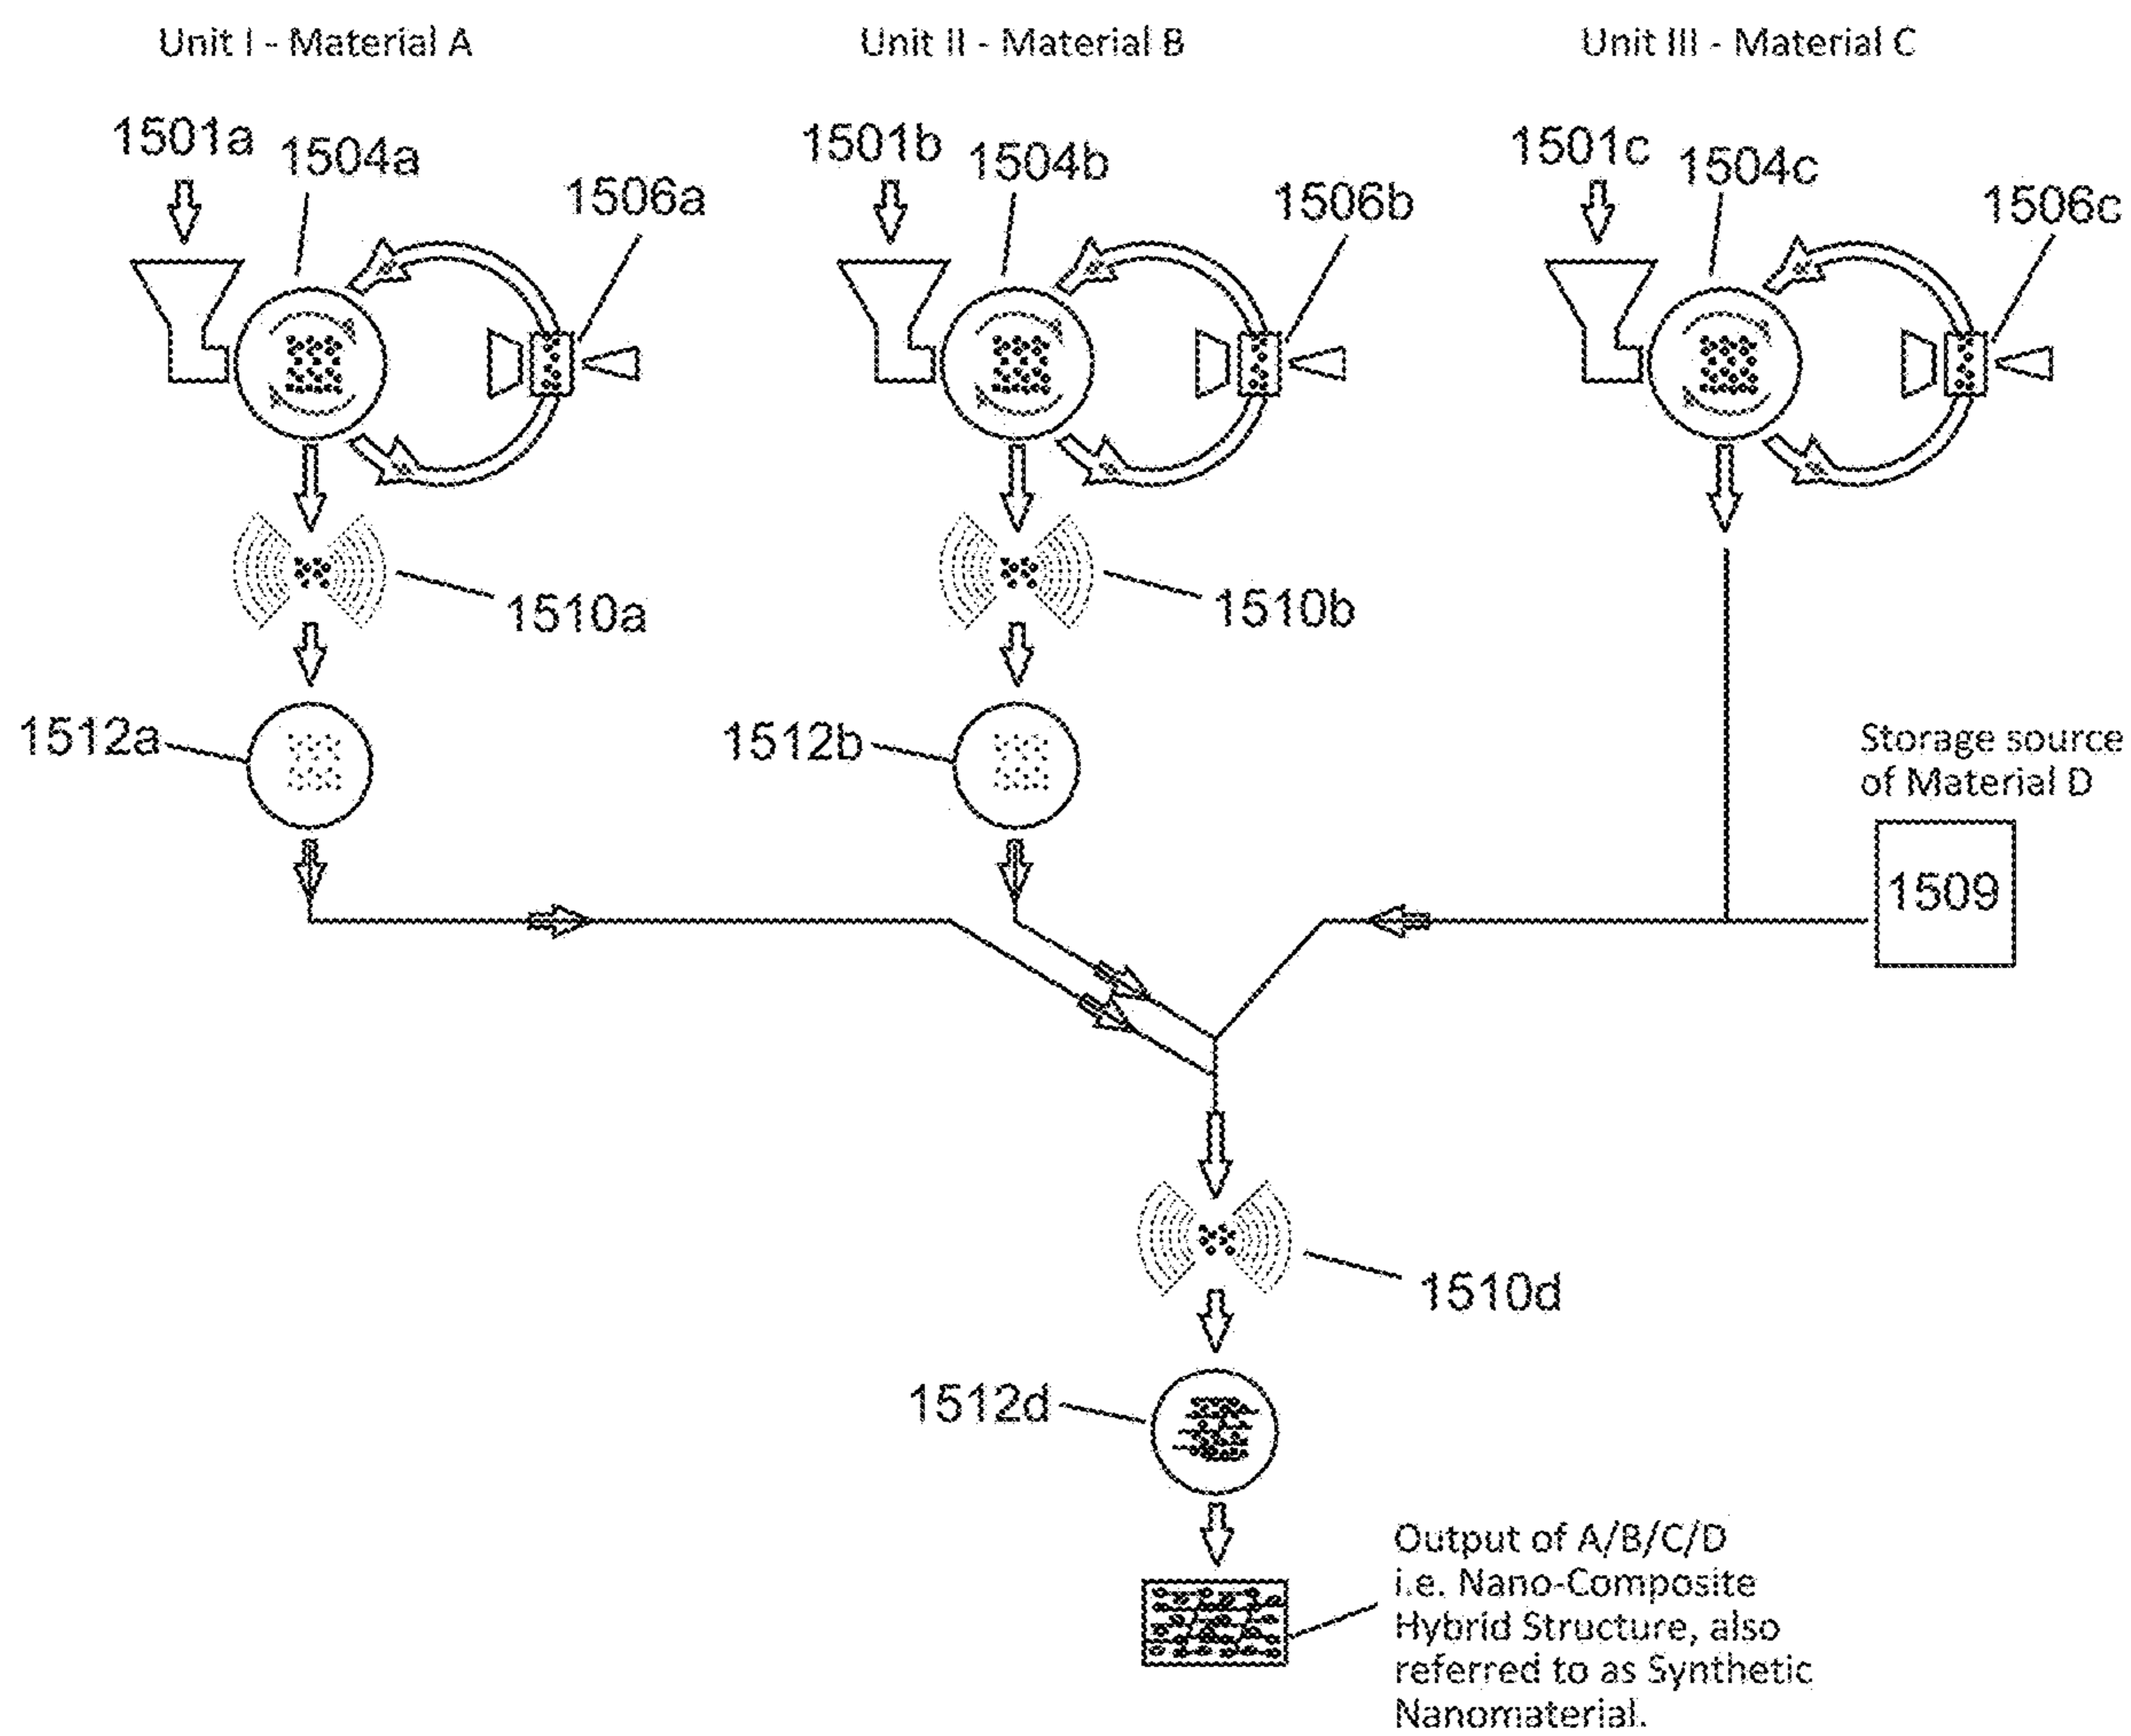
Unit I - Material A

Unit II - Material B

Unit III - Material C

1501a
1504a
1506a

1501b
1504b
1506b

1501c
1504c
1506c

1510a

1510b

1512a

1512b

Storage source of Material D

1509

1510d

1512d

Output of A/B/C/D i.e. Nano-Composite Hybrid Structure, also referred to as Synthetic Nanomaterial.